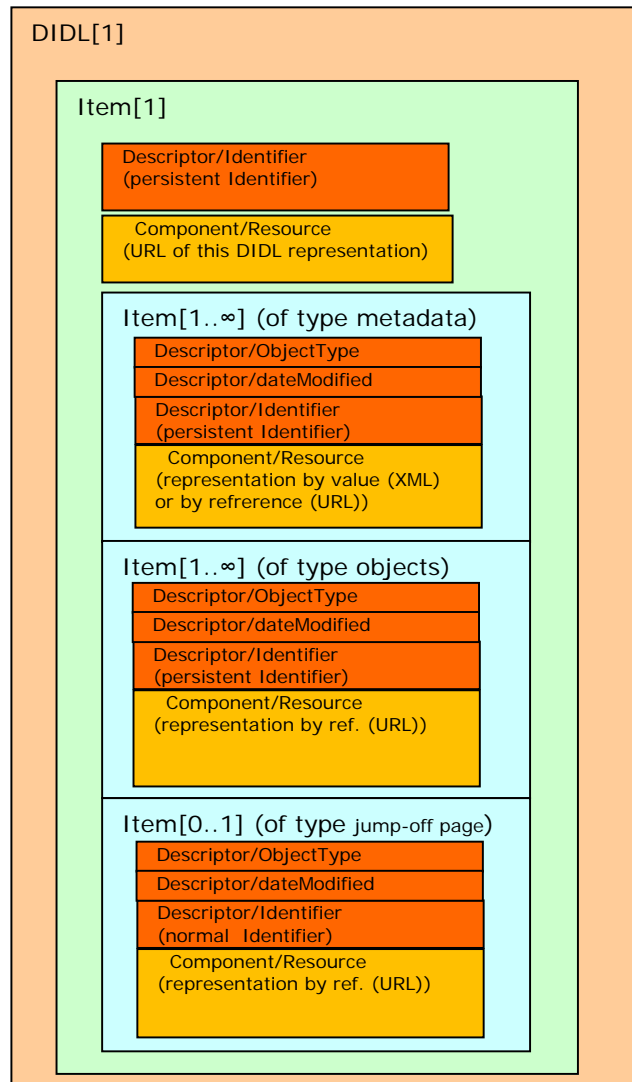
DIDL[1]

Item[1]

Descriptor/Identifier
(persistent Identifier)

Component/Resource
(URL of this DIDL representation)

Item[1..∞] (of type metadata)

Descriptor/ObjectType

Descriptor/dateModified

Descriptor/Identifier
(persistent Identifier)

Component/Resource
(representation by value (XML)
or by refrerence (URL))

Item[1..∞] (of type objects)

Descriptor/ObjectType

Descriptor/dateModified

Descriptor/Identifier
(persistent Identifier)

Component/Resource
(representation by ref. (URL))

Item[0..1] (of type jump-off page)

Descriptor/ObjectType

Descriptor/dateModified

Descriptor/Identifier
(normal Identifier)

Component/Resource
(representation by ref. (URL))